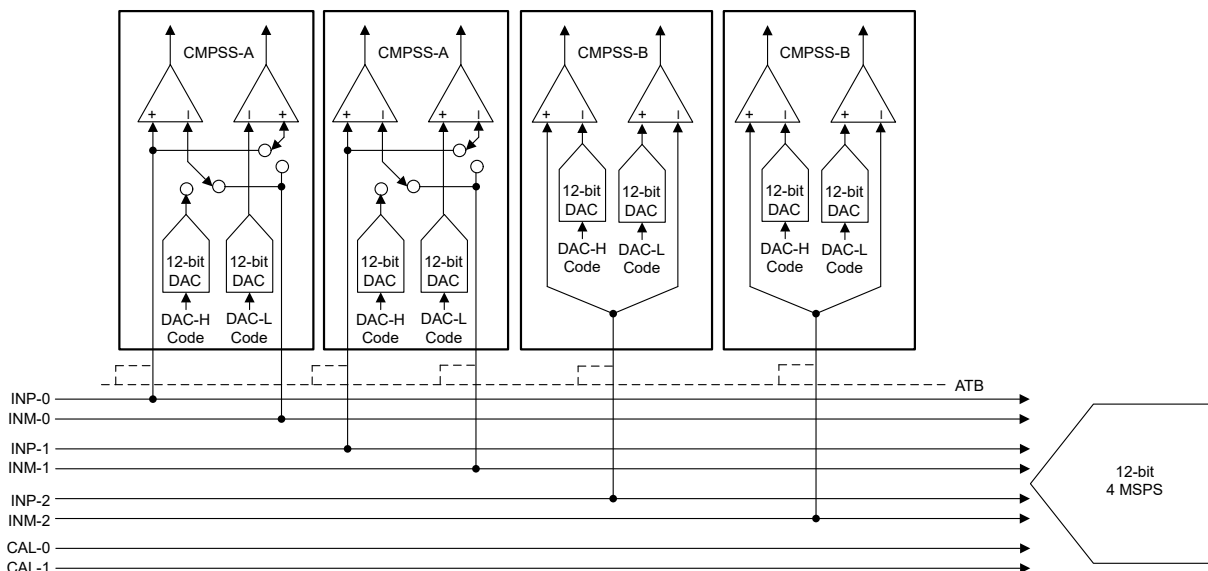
CMPSS-A
+ -
- +
12-bit DAC
DAC-H Code
12-bit DAC
DAC-L Code

CMPSS-A
+ -
- +
12-bit DAC
DAC-H Code
12-bit DAC
DAC-L Code

CMPSS-B
+ -
+ -
12-bit DAC
DAC-H Code
12-bit DAC
DAC-L Code

CMPSS-B
+ -
+ -
12-bit DAC
DAC-H Code
12-bit DAC
DAC-L Code

ATB
INP-0
INM-0
INP-1
INM-1
INP-2
INM-2
CAL-0
CAL-1

12-bit
4 MSPS